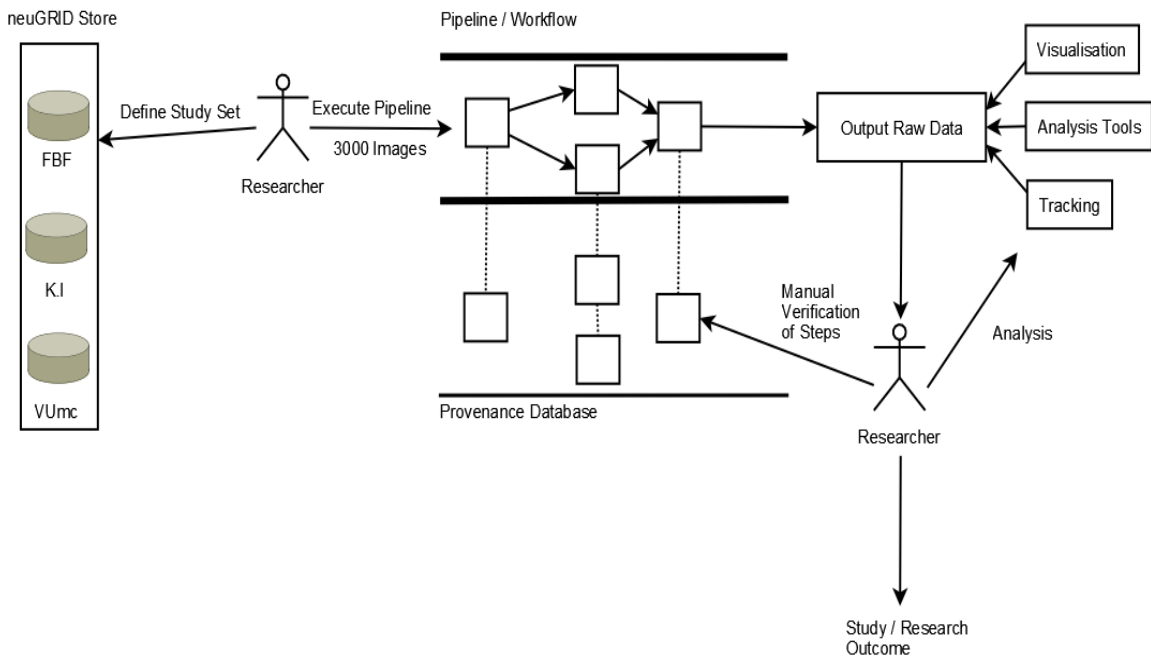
neuGRID Store

FBF

K.I

VUmc

Define Study Set

Researcher

Execute Pipeline

3000 Images

Pipeline / Workflow

Provenance Database

Output Raw Data

Visualisation

Analysis Tools

Tracking

Manual Verification of Steps

Analysis

Researcher

Study / Research Outcome